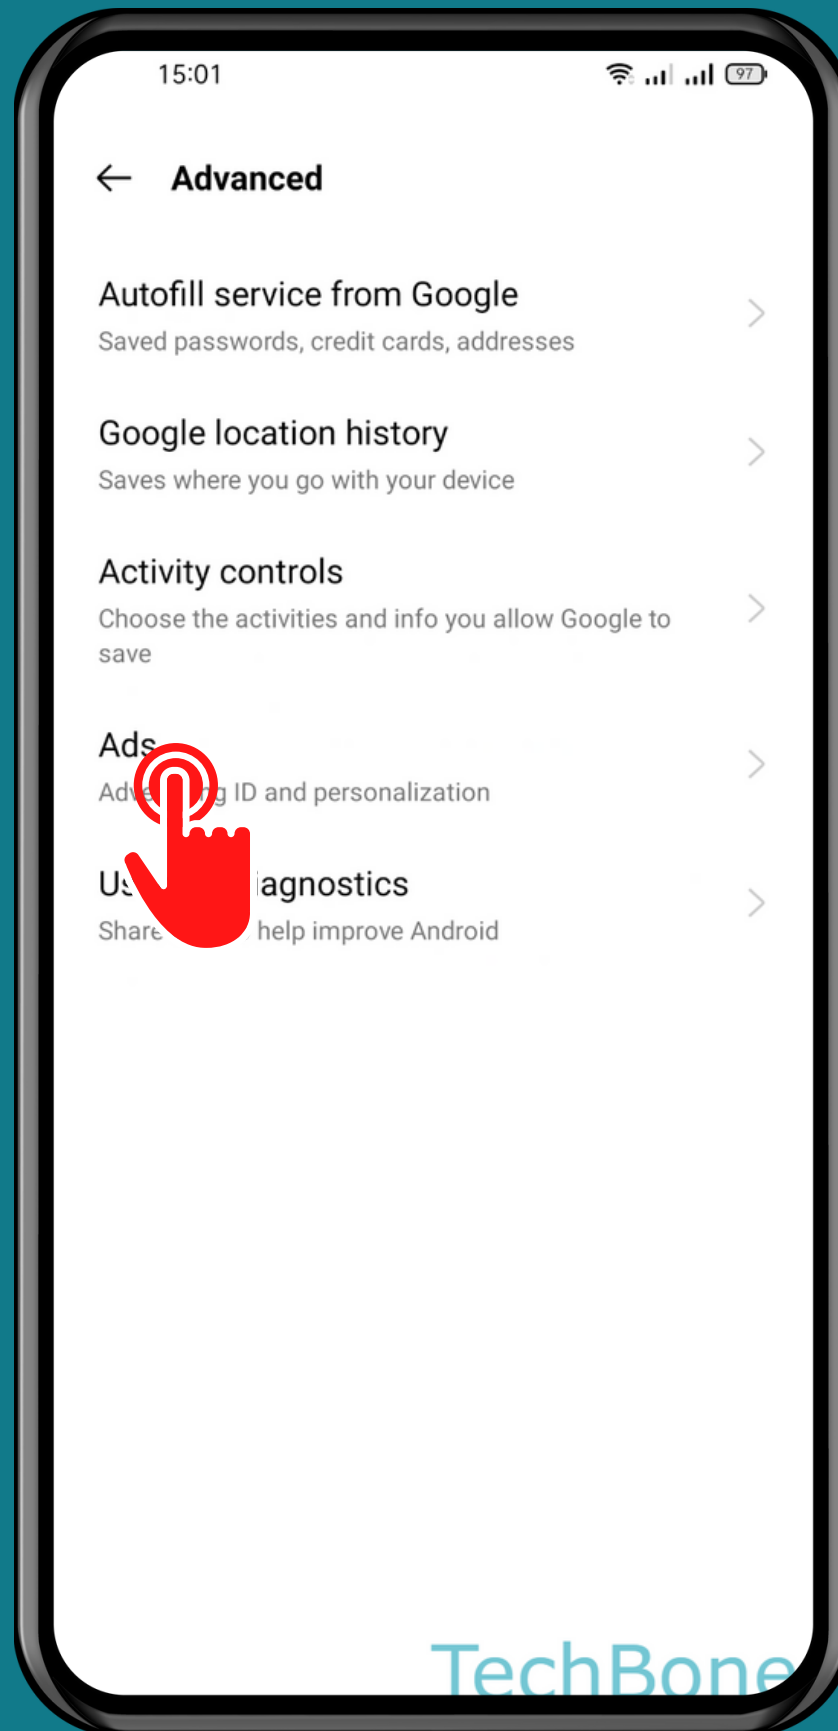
15:01

97

Advanced

Autofill service from Google
Saved passwords, credit cards, addresses

Google location history
Saves where you go with your device

Activity controls
Choose the activities and info you allow Google to save

Ads
Adv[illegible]g ID and personalization

Us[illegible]iagnostics
Share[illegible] help improve Android

TechBone